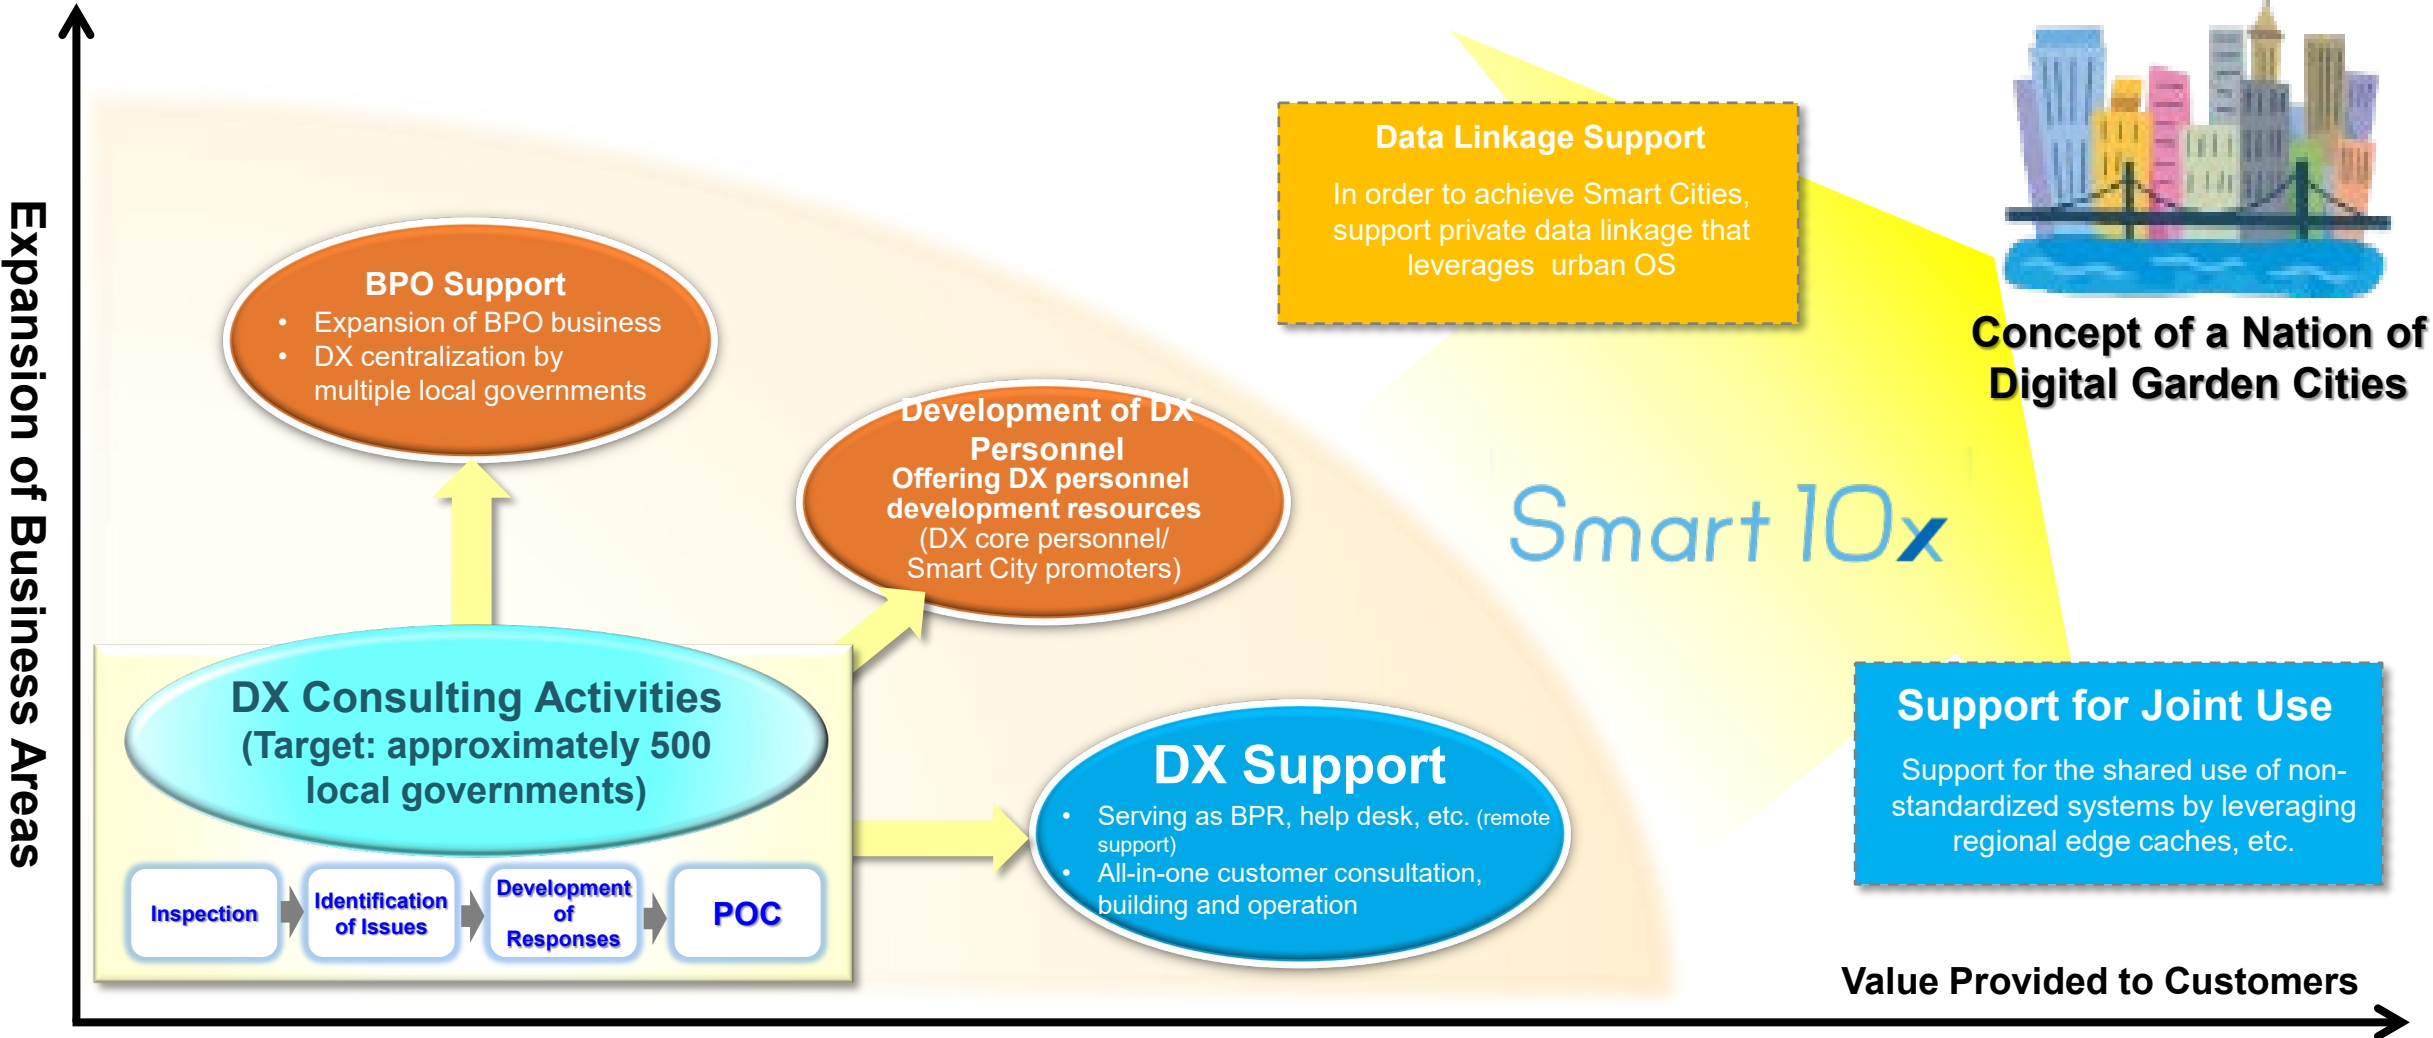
Expansion of Business Areas

BPO Support
• Expansion of BPO business
• DX centralization by multiple local governments

Development of DX Personnel
Offering DX personnel development resources
(DX core personnel/ Smart City promoters)

Data Linkage Support
In order to achieve Smart Cities, support private data linkage that leverages urban OS

Concept of a Nation of Digital Garden Cities

Smart 10x

DX Consulting Activities
(Target: approximately 500 local governments)

Inspection
Identification of Issues
Development of Responses
POC

DX Support
• Serving as BPR, help desk, etc. (remote support)
• All-in-one customer consultation, building and operation

Support for Joint Use
Support for the shared use of non-standardized systems by leveraging regional edge caches, etc.

Value Provided to Customers